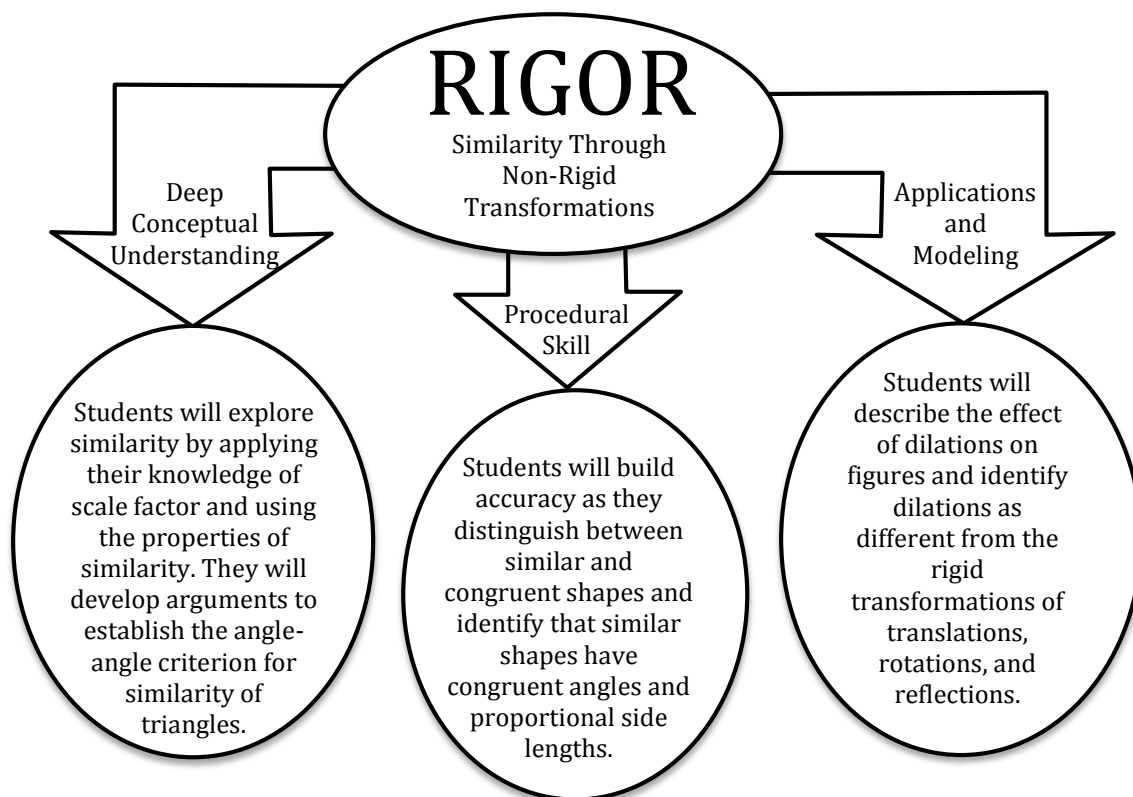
RIGOR
Similarity Through Non-Rigid Transformations

Deep Conceptual Understanding

Procedural Skill

Applications and Modeling

Students will explore similarity by applying their knowledge of scale factor and using the properties of similarity. They will develop arguments to establish the angle-angle criterion for similarity of triangles.

Students will build accuracy as they distinguish between similar and congruent shapes and identify that similar shapes have congruent angles and proportional side lengths.

Students will describe the effect of dilations on figures and identify dilations as different from the rigid transformations of translations, rotations, and reflections.